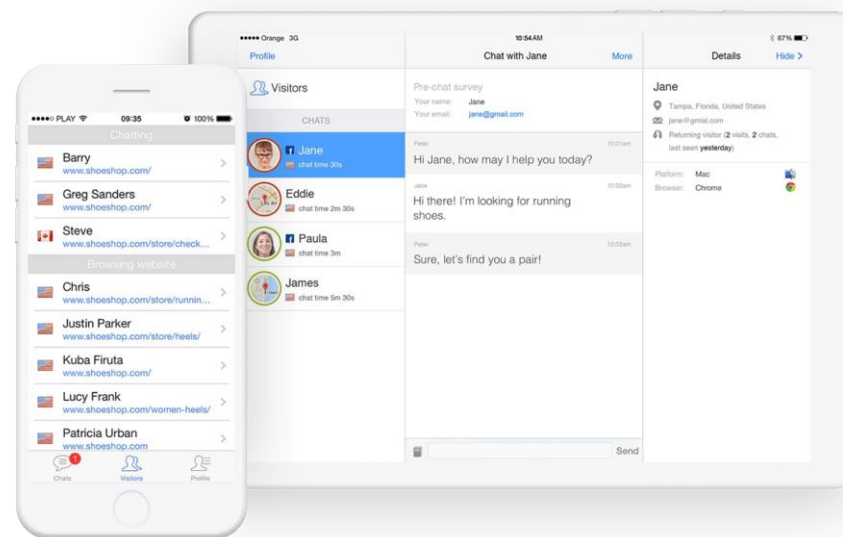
●●●●● PLAY 09:35 100%

Chatting

Barry
www.shoeshop.com/

Greg Sanders
www.shoeshop.com/

Steve
www.shoeshop.com/store/check...

Browsing website

Chris
www.shoeshop.com/store/runnin...

Justin Parker
www.shoeshop.com/store/heels/

Kuba Firuta
www.shoeshop.com/

Lucy Frank
www.shoeshop.com/women-heels/

Patricia Urban
www.shoeshop.com

1
Chats Visitors Profile

●●●●● Orange 3G 10:54 AM 67%

Profile

Visitors

CHATS

Jane
chat time 30s

Eddie
chat time 2m 30s

Paula
chat time 3m

James
chat time 5m 30s

Chat with Jane More

Pre-chat survey
Your name: Jane
Your email: jane@gmail.com

Peter 10:01am
Hi Jane, how may I help you today?

Jane 10:02am
Hi there! I'm looking for running shoes.

Peter 10:02am
Sure, let's find you a pair!

Send

Details Hide >

Jane
Tampa, Florida, United States
jane@gmail.com
Returning visitor (2 visits, 2 chats, last seen yesterday)

Platform: Mac
Browser: Chrome